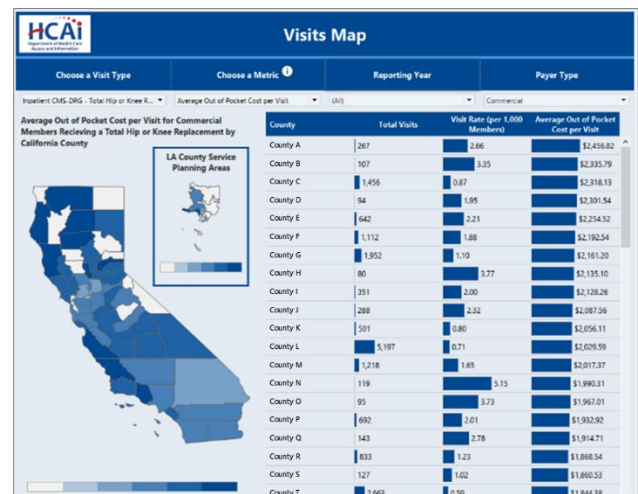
HCAI
Department of Health Care Access and Information

Visits Map

Choose a Visit Type
Choose a Metric
Reporting Year
Payer Type

Inpatient CMS-DRG - Total Hip or Knee R...
Average Out of Pocket Cost per Visit
(All)
Commercial

Average Out of Pocket Cost per Visit for Commercial Members Recieving a Total Hip or Knee Replacement by California County

LA County Service Planning Areas

| County | Total Visits | Visit Rate (per 1,000 Members) | Average Out of Pocket Cost per Visit |
|---|---|---|---|
| County A | 267 | 2.66 | $2,456.82 |
| County B | 107 | 3.35 | $2,335.79 |
| County C | 1,456 | 0.87 | $2,318.13 |
| County D | 94 | 1.95 | $2,301.54 |
| County E | 642 | 2.21 | $2,254.52 |
| County F | 1,112 | 1.88 | $2,192.54 |
| County G | 1,952 | 1.10 | $2,161.20 |
| County H | 80 | 3.77 | $2,135.10 |
| County I | 351 | 2.00 | $2,128.26 |
| County J | 288 | 2.32 | $2,087.56 |
| County K | 501 | 0.80 | $2,056.11 |
| County L | 5,197 | 0.71 | $2,029.59 |
| County M | 1,218 | 1.65 | $2,017.37 |
| County N | 119 | 5.15 | $1,990.31 |
| County O | 95 | 3.73 | $1,967.01 |
| County P | 692 | 2.01 | $1,932.92 |
| County Q | 143 | 2.78 | $1,914.71 |
| County R | 833 | 1.23 | $1,868.54 |
| County S | 127 | 1.02 | $1,860.53 |
| County T | 2,663 | 0.59 | $1,844.38 |